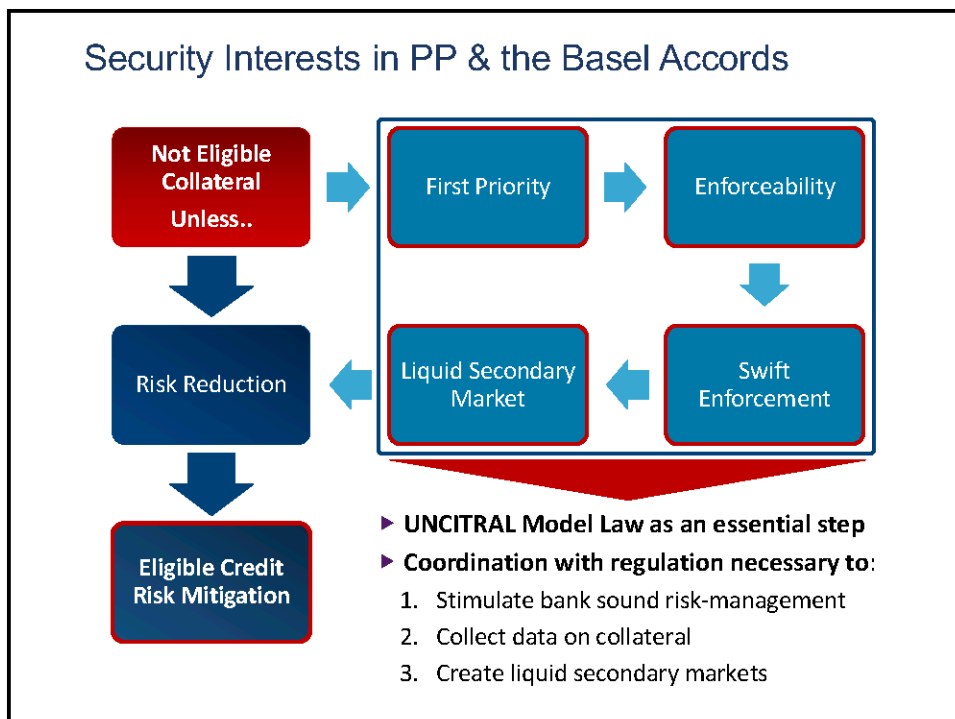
Security Interests in PP & the Basel Accords

Not Eligible Collateral Unless..

First Priority

Enforceability

Swift Enforcement

Liquid Secondary Market

Risk Reduction

Eligible Credit Risk Mitigation

▸ UNCITRAL Model Law as an essential step

▸ Coordination with regulation necessary to:

1. Stimulate bank sound risk-management
2. Collect data on collateral
3. Create liquid secondary markets